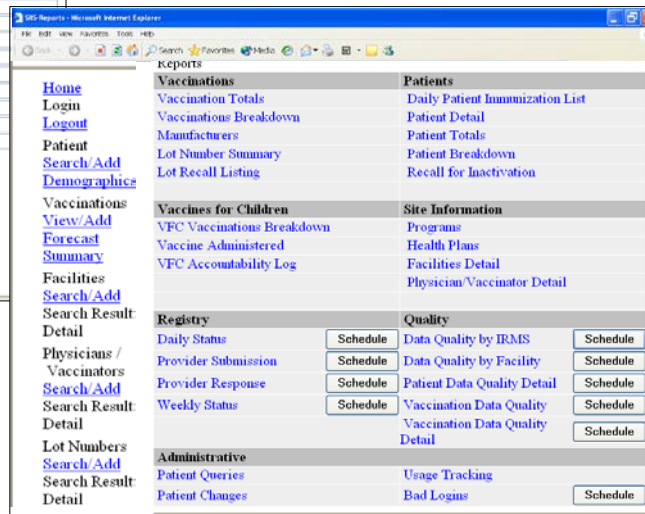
SIIS-Reports - Microsoft Internet Explorer

File Edit View Favorites Tools Help

Back Search Favorites Media

Home
Login
Logout
Patient
Search/Add
Demographics
Vaccinations
View/Add
Forecast
Summary
Facilities
Search/Add
Search Result
Detail
Physicians / Vaccinators
Search/Add
Search Result
Detail
Lot Numbers
Search/Add
Search Result
Detail

Reports

| Vaccinations | | Patients | |
|---|---|---|---|
| Vaccination Totals | | Daily Patient Immunization List | |
| Vaccinations Breakdown | | Patient Detail | |
| Manufacturers | | Patient Totals | |
| Lot Number Summary | | Patient Breakdown | |
| Lot Recall Listing | | Recall for Inactivation | |
| Vaccines for Children | | Site Information | |
| VFC Vaccinations Breakdown | | Programs | |
| Vaccine Administered | | Health Plans | |
| VFC Accountability Log | | Facilities Detail | |
| | | Physician/Vaccinator Detail | |
| Registry | | Quality | |
| Daily Status | Schedule | Data Quality by IRMS | Schedule |
| Provider Submission | Schedule | Data Quality by Facility | Schedule |
| Provider Response | Schedule | Patient Data Quality Detail | Schedule |
| Weekly Status | Schedule | Vaccination Data Quality | Schedule |
| | | Vaccination Data Quality Detail | Schedule |
| Administrative | | | |
| Patient Queries | | Usage Tracking | |
| Patient Changes | | Bad Logins | Schedule |